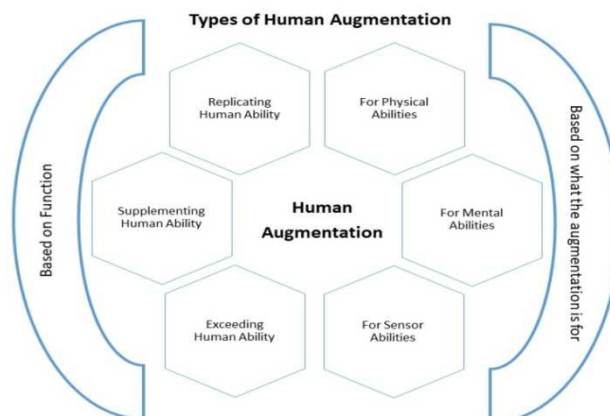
Types of Human Augmentation

Based on Function

Replicating Human Ability

Supplementing Human Ability

Exceeding Human Ability

Human Augmentation

For Physical Abilities

For Mental Abilities

For Sensor Abilities

Based on what the augmentation is for